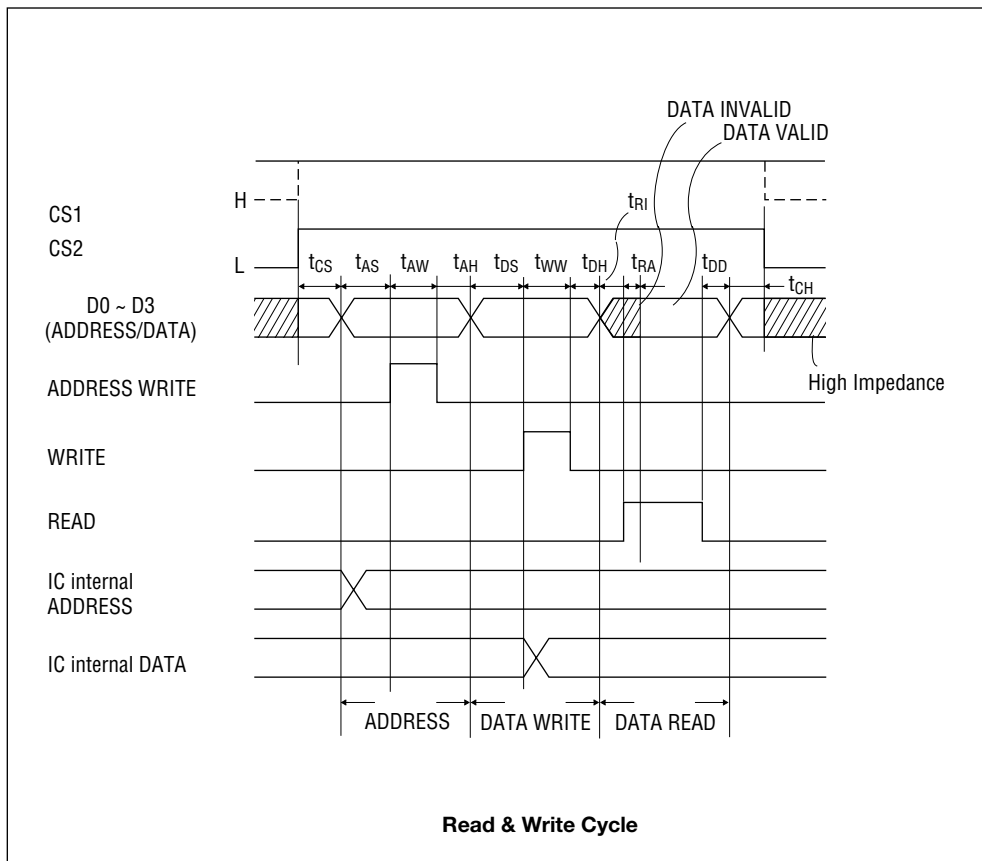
DATA INVALID
DATA VALID

H
CS1
CS2
L

$t_{RI}$

$t_{CS}$ $t_{AS}$ $t_{AW}$ $t_{AH}$ $t_{DS}$ $t_{WW}$ $t_{DH}$ $t_{RA}$ $t_{DD}$ $t_{CH}$

D0 ~ D3
(ADDRESS/DATA)

High Impedance

ADDRESS WRITE

WRITE

READ

IC internal
ADDRESS

IC internal DATA

ADDRESS DATA WRITE DATA READ

Read & Write Cycle